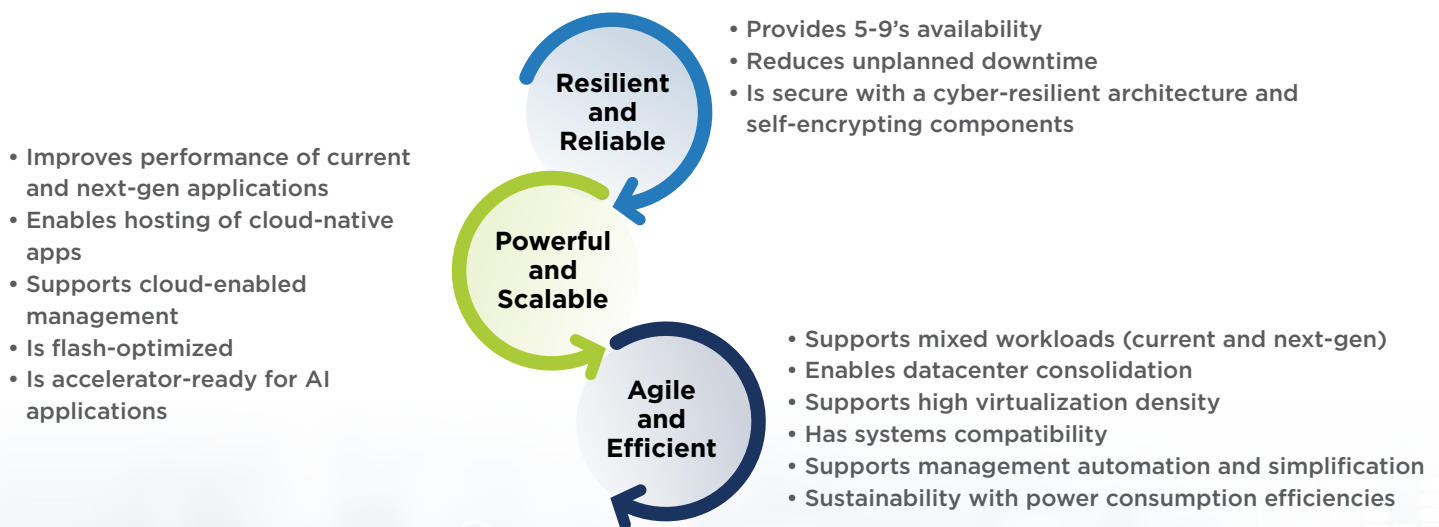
Resilient and Reliable

• Provides 5-9's availability
• Reduces unplanned downtime
• Is secure with a cyber-resilient architecture and self-encrypting components

• Improves performance of current and next-gen applications
• Enables hosting of cloud-native apps
• Supports cloud-enabled management
• Is flash-optimized
• Is accelerator-ready for AI applications

Powerful and Scalable

Agile and Efficient

• Supports mixed workloads (current and next-gen)
• Enables datacenter consolidation
• Supports high virtualization density
• Has systems compatibility
• Supports management automation and simplification
• Sustainability with power consumption efficiencies